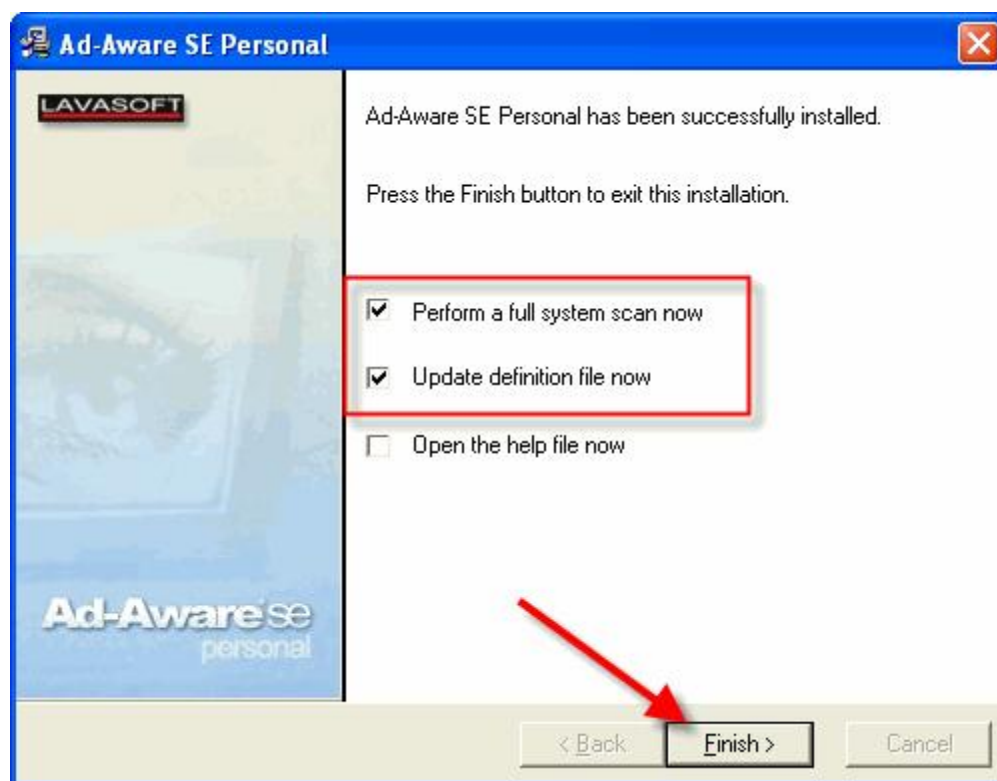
Ad-Aware SE Personal

LAVASOFT

Ad-Aware SE Personal has been successfully installed.

Press the Finish button to exit this installation.

Perform a full system scan now

Update definition file now

Open the help file now

Ad-Aware se personal

< Back

Finish >

Cancel